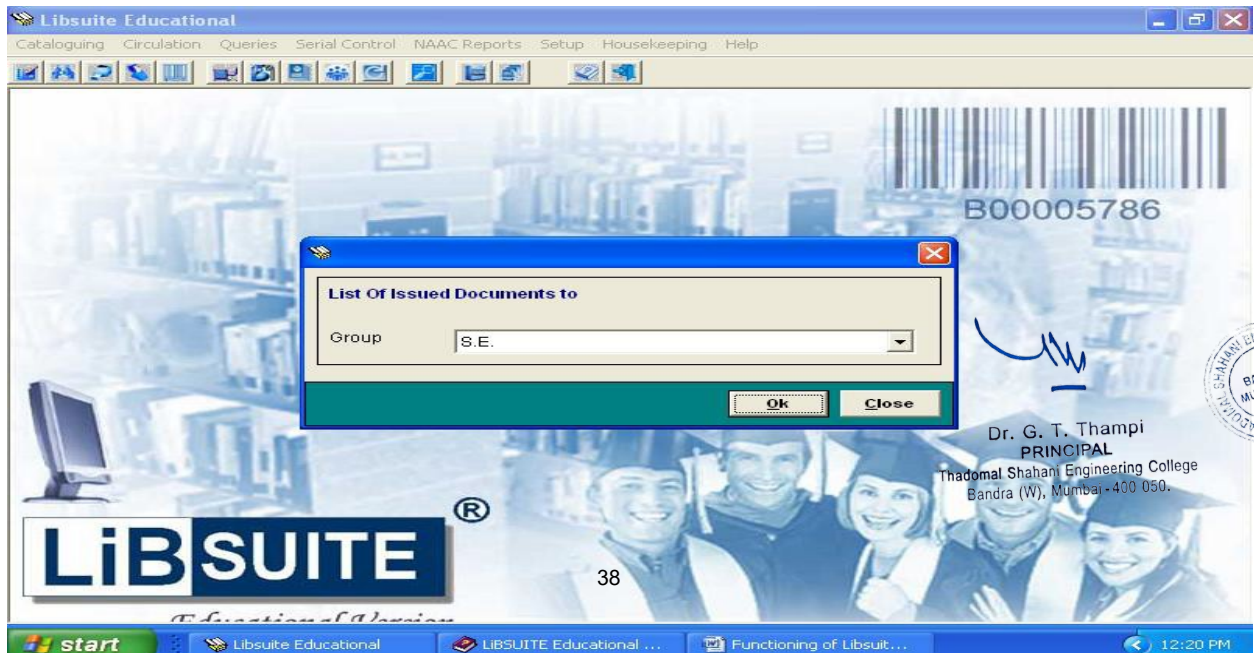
Libsuite Educational

Cataloguing Circulation Queries Serial Control NAAC Reports Setup Housekeeping Help

B00005786

List Of Issued Documents to

Group S.E.

Ok Close

Dr. G. T. Thampi
PRINCIPAL
Thadomal Shahani Engineering College
Bandra (W), Mumbai - 400 050.

LiBSUITE ®

Educational Version

38

start Libsuite Educational LiBSUITE Educational ... Functioning of Libsuit... 12:20 PM